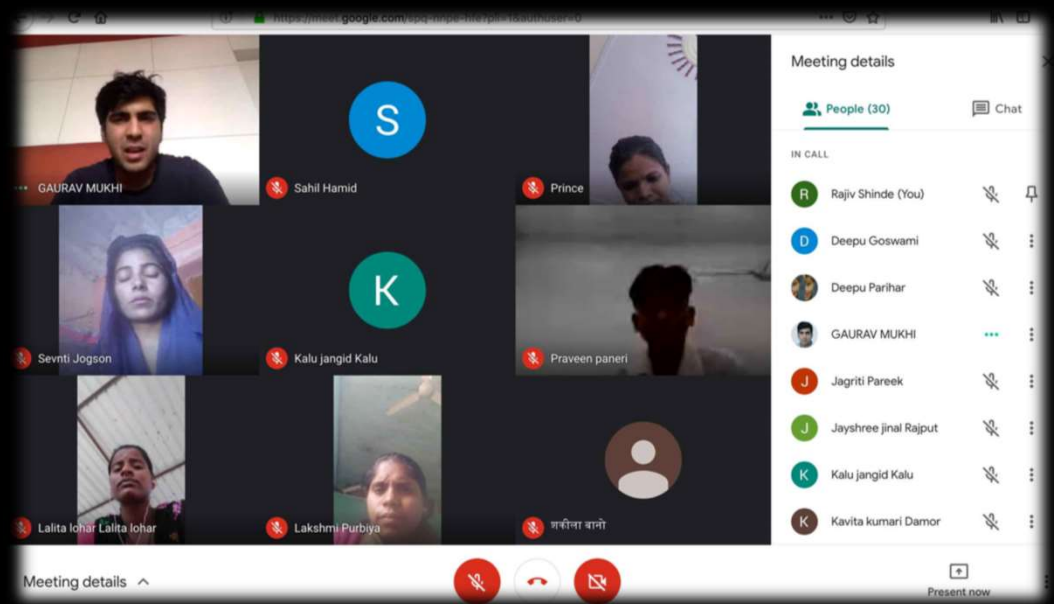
https://meet.google.com/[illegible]

GAURAV MUKHI

S

Sahil Hamid

Prince

Sevnti Jogson

K

Kalu jangid Kalu

Praveen paneri

Lalita lohar Lalita lohar

Lakshmi Purbiya

शकीला बानो

Meeting details

People (30)

Chat

IN CALL

R Rajiv Shinde (You)

D Deepu Goswami

Deepu Parihar

GAURAV MUKHI

J Jagriti Pareek

J Jayshree jinal Rajput

K Kalu jangid Kalu

K Kavita kumari Damor

Meeting details

Present now